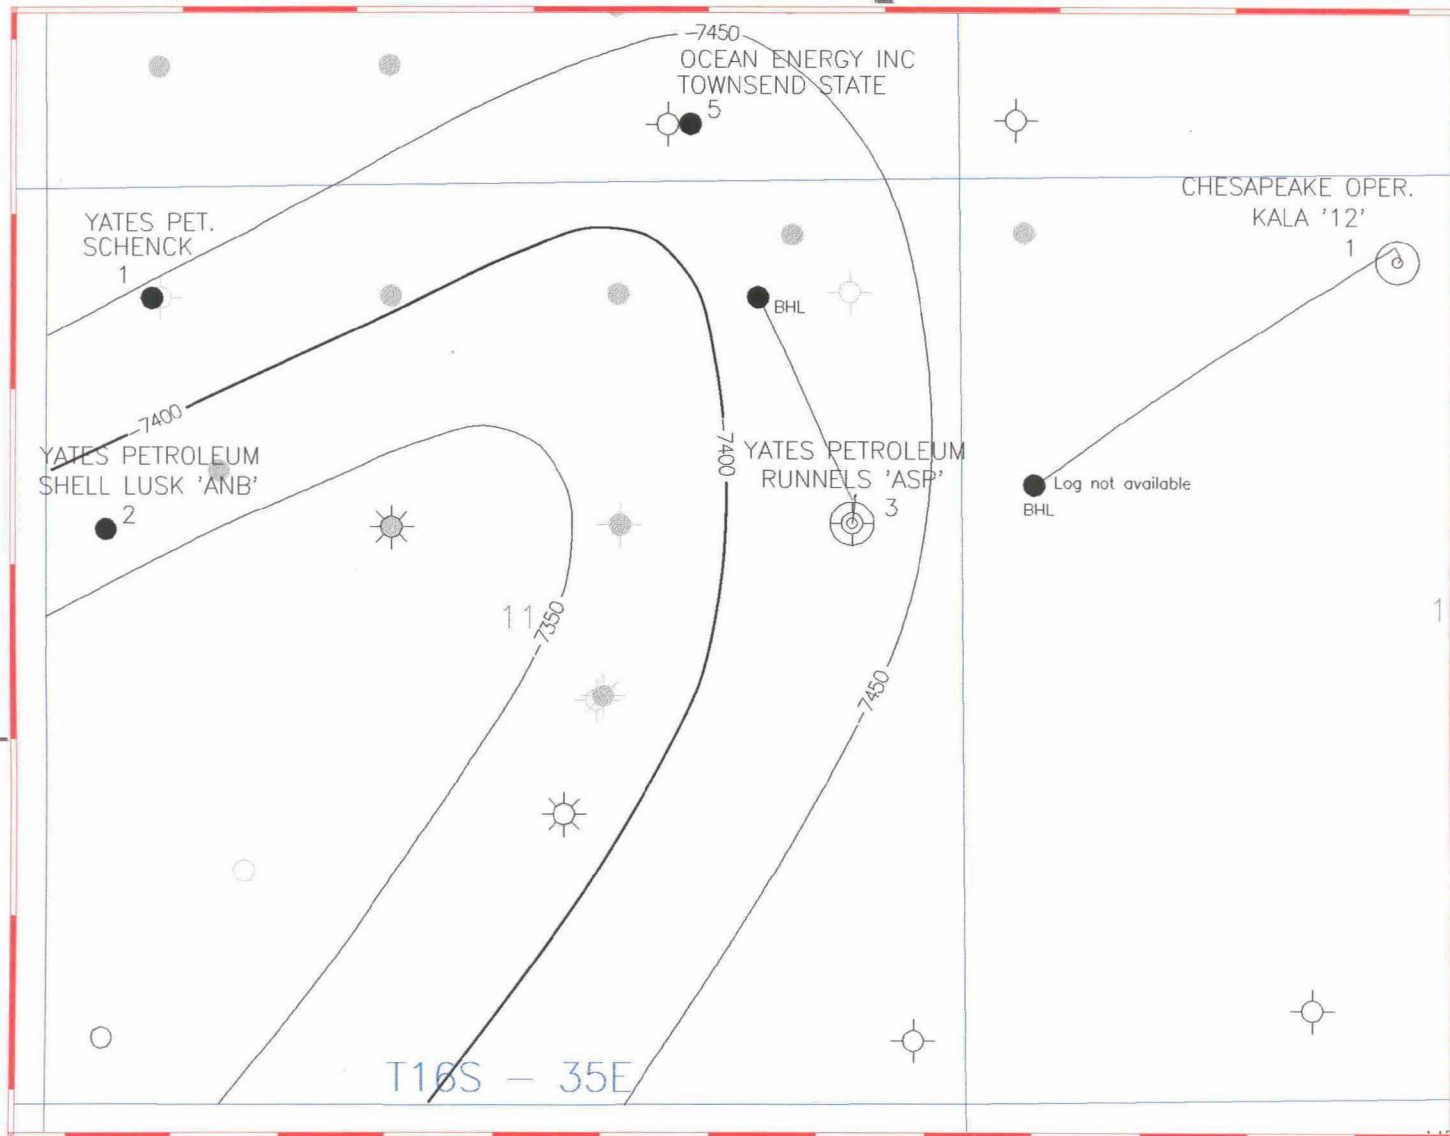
-7450
OCEAN ENERGY INC
TOWNSEND STATE
5

CHESAPEAKE OPER.
KALA '12'
1

YATES PET.
SCHENCK
1

BHL

7400

YATES PETROLEUM
SHELL LUSK 'ANB'
2

7400

YATES PETROLEUM
RUNNELS 'ASP'
3

Log not available
BHL

11

7350

1

7450

T16S – 35E